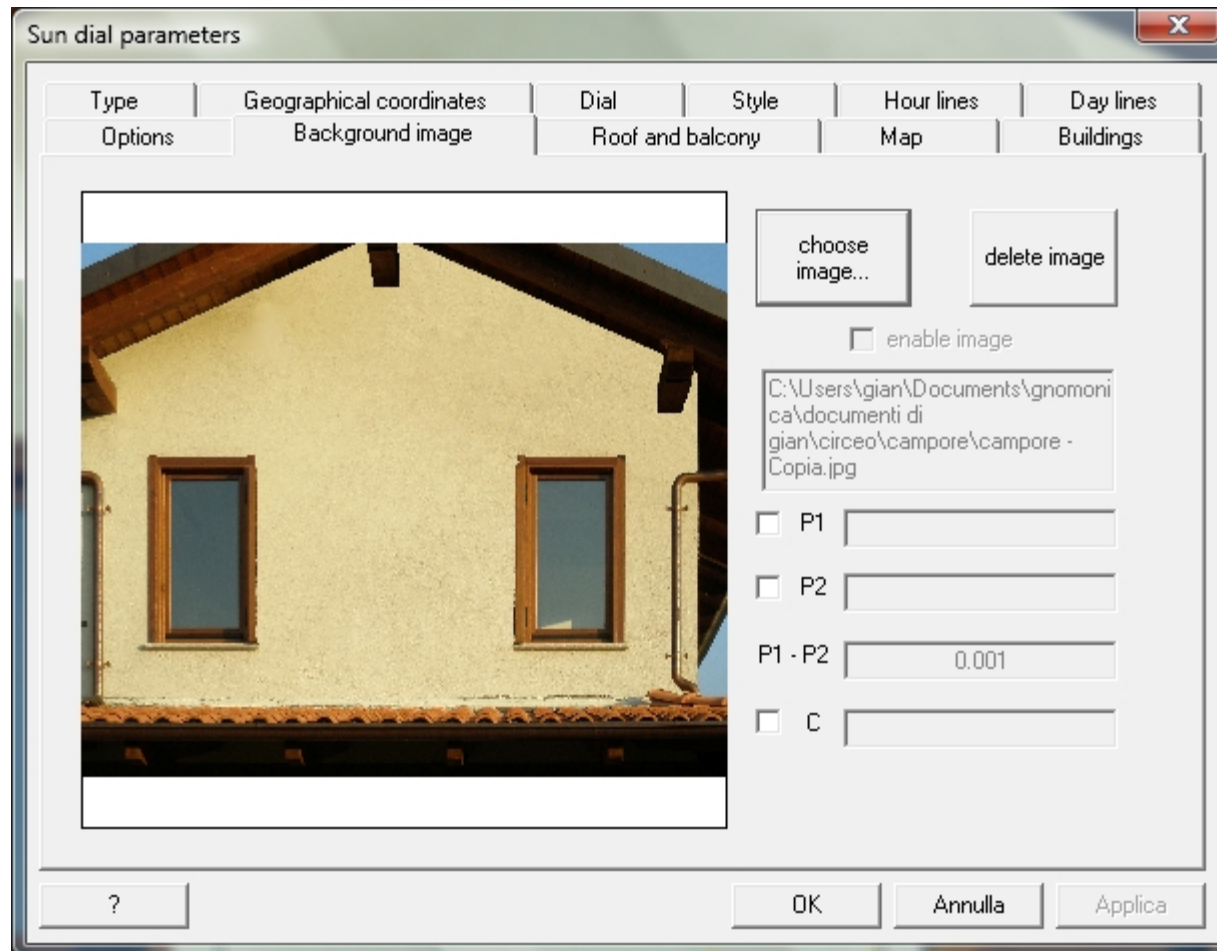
Sun dial parameters

Type | Geographical coordinates | Dial | Style | Hour lines | Day lines
Options | Background image | Roof and balcony | Map | Buildings

choose image...

delete image

enable image

C:\Users\gian\Documents\gnomonica\documenti di gian\circeo\campore\campore - Copia.jpg

P1

P2

P1 - P2 0.001

C

?

OK

Annulla

Applica